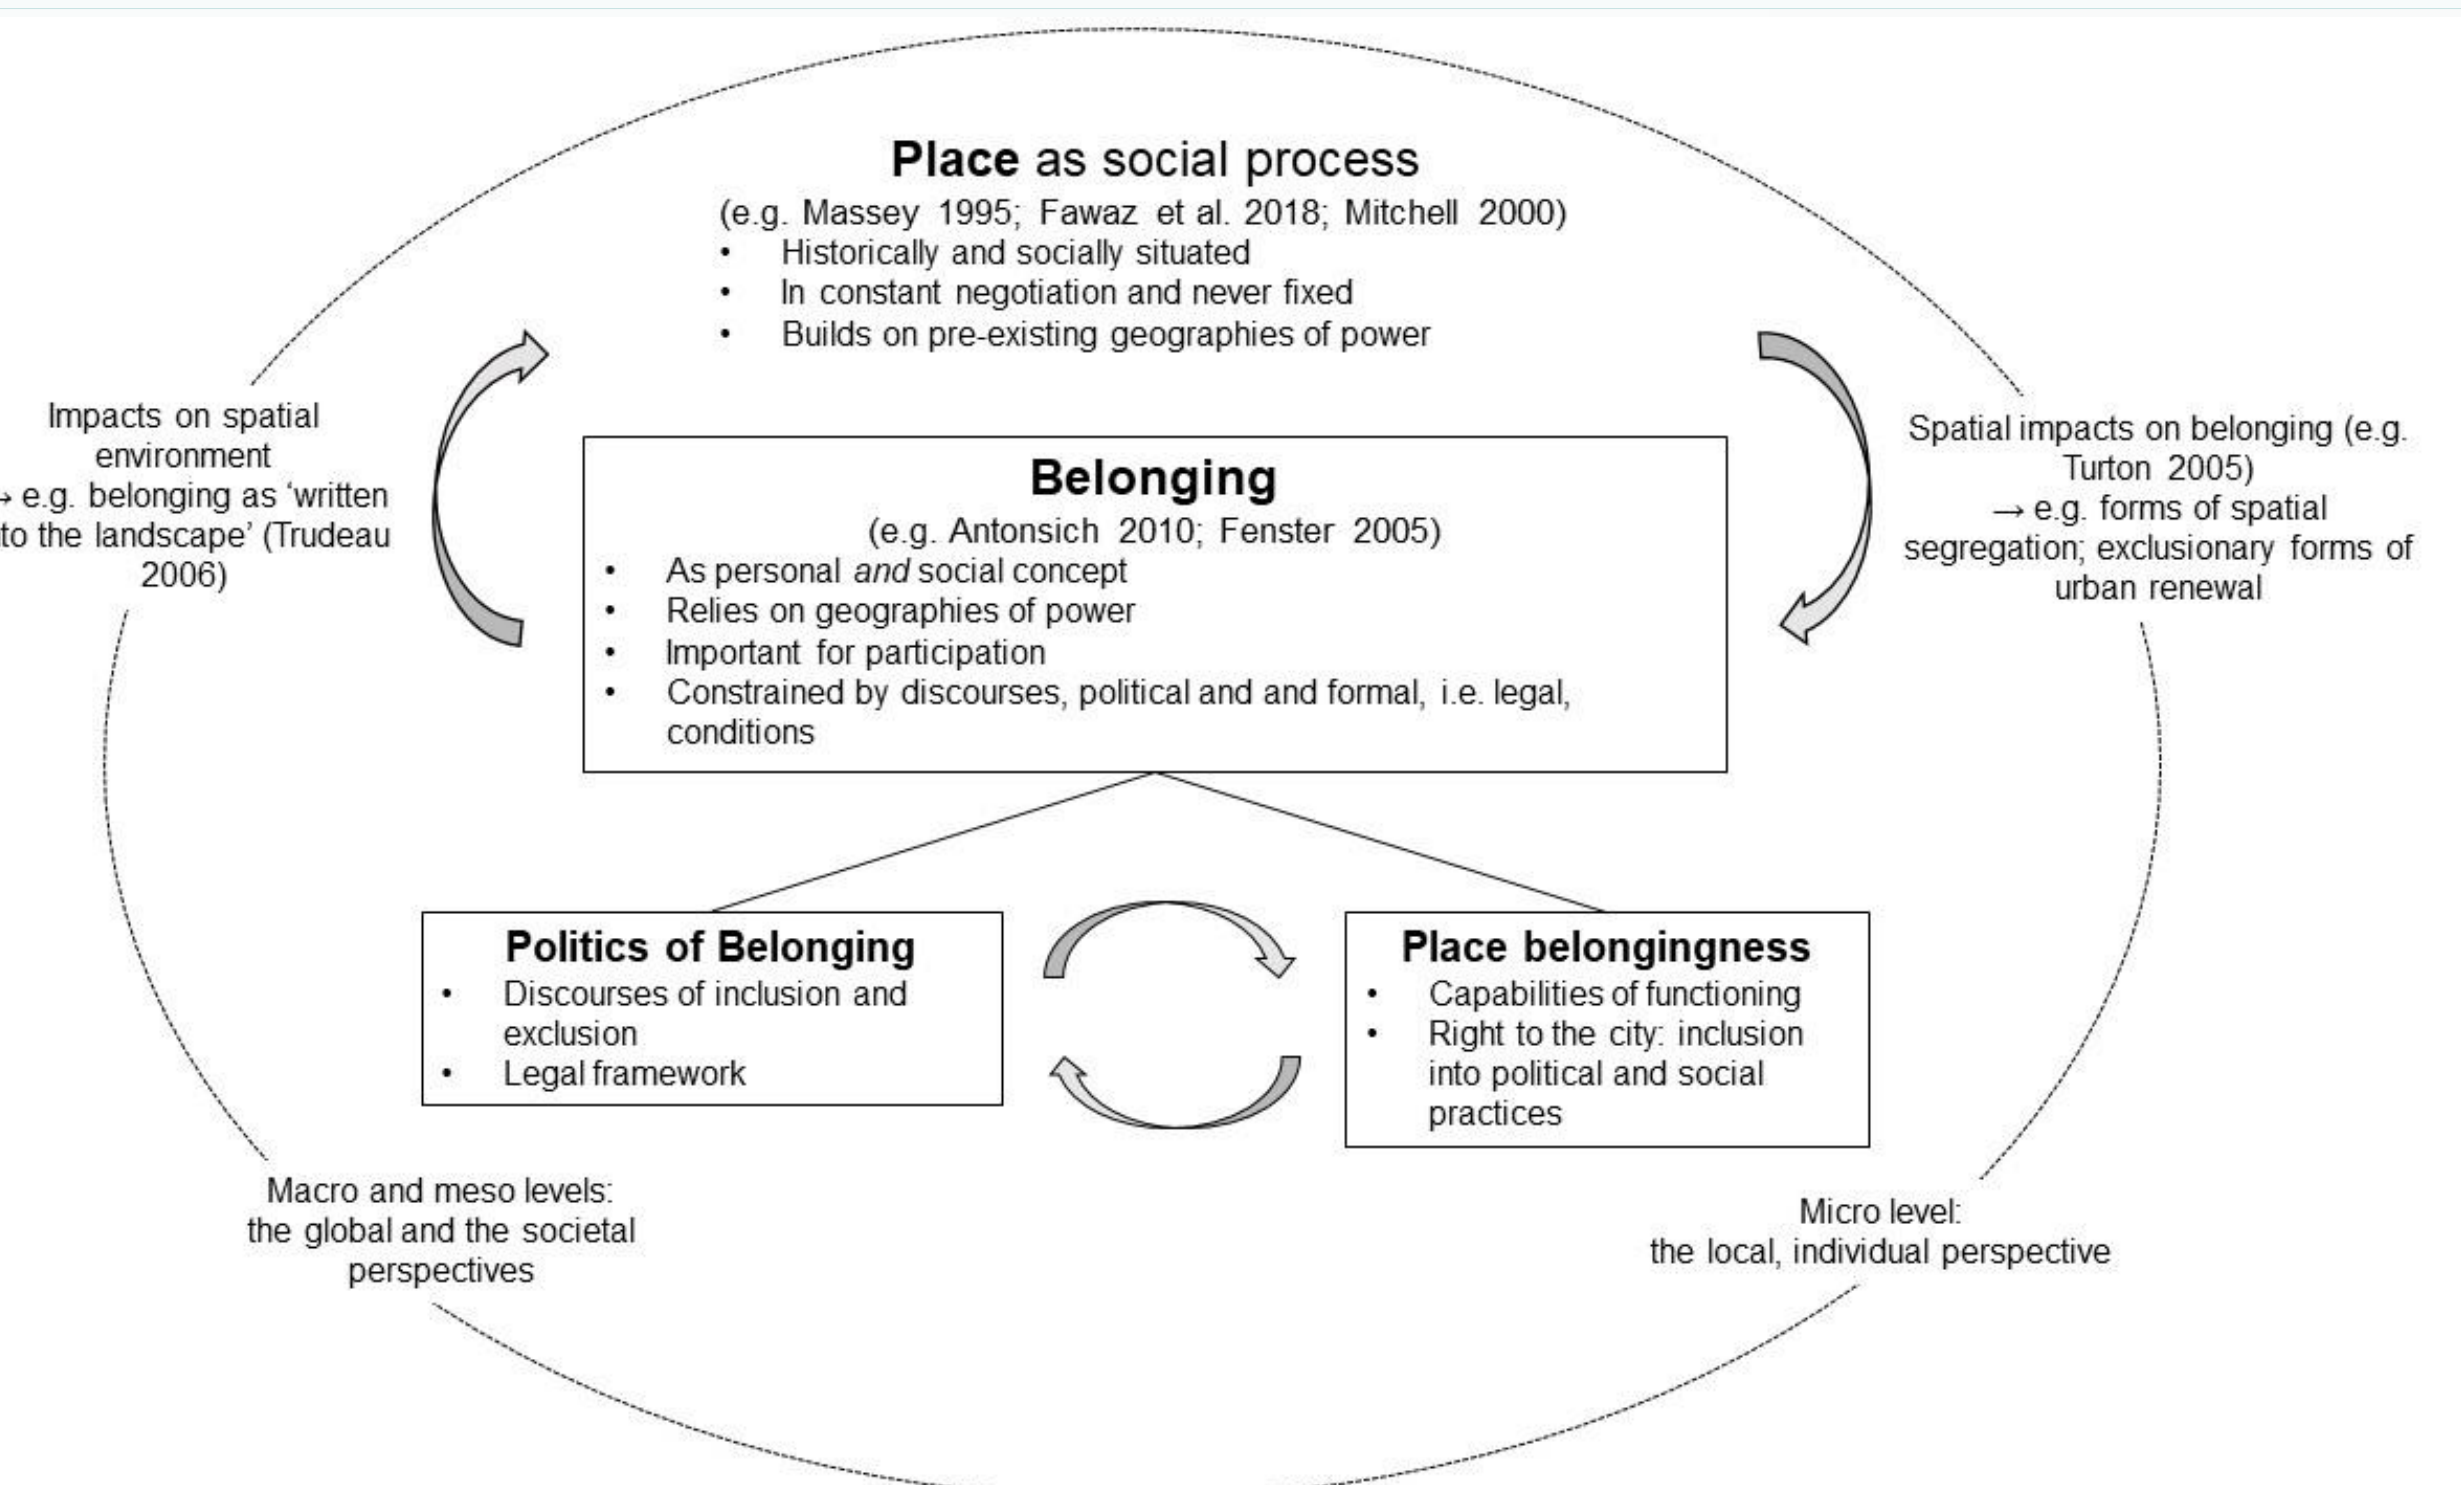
**Place** as social process
(e.g. Massey 1995; Fawaz et al. 2018; Mitchell 2000)
- Historically and socially situated
- In constant negotiation and never fixed
- Builds on pre-existing geographies of power

Impacts on spatial environment
→ e.g. belonging as 'written to the landscape' (Trudeau 2006)

Spatial impacts on belonging (e.g. Turton 2005)
→ e.g. forms of spatial segregation; exclusionary forms of urban renewal

**Belonging**
(e.g. Antonsich 2010; Fenster 2005)
- As personal *and* social concept
- Relies on geographies of power
- Important for participation
- Constrained by discourses, political and and formal, i.e. legal, conditions

**Politics of Belonging**
- Discourses of inclusion and exclusion
- Legal framework

**Place belongingness**
- Capabilities of functioning
- Right to the city: inclusion into political and social practices

Macro and meso levels: the global and the societal perspectives

Micro level: the local, individual perspective